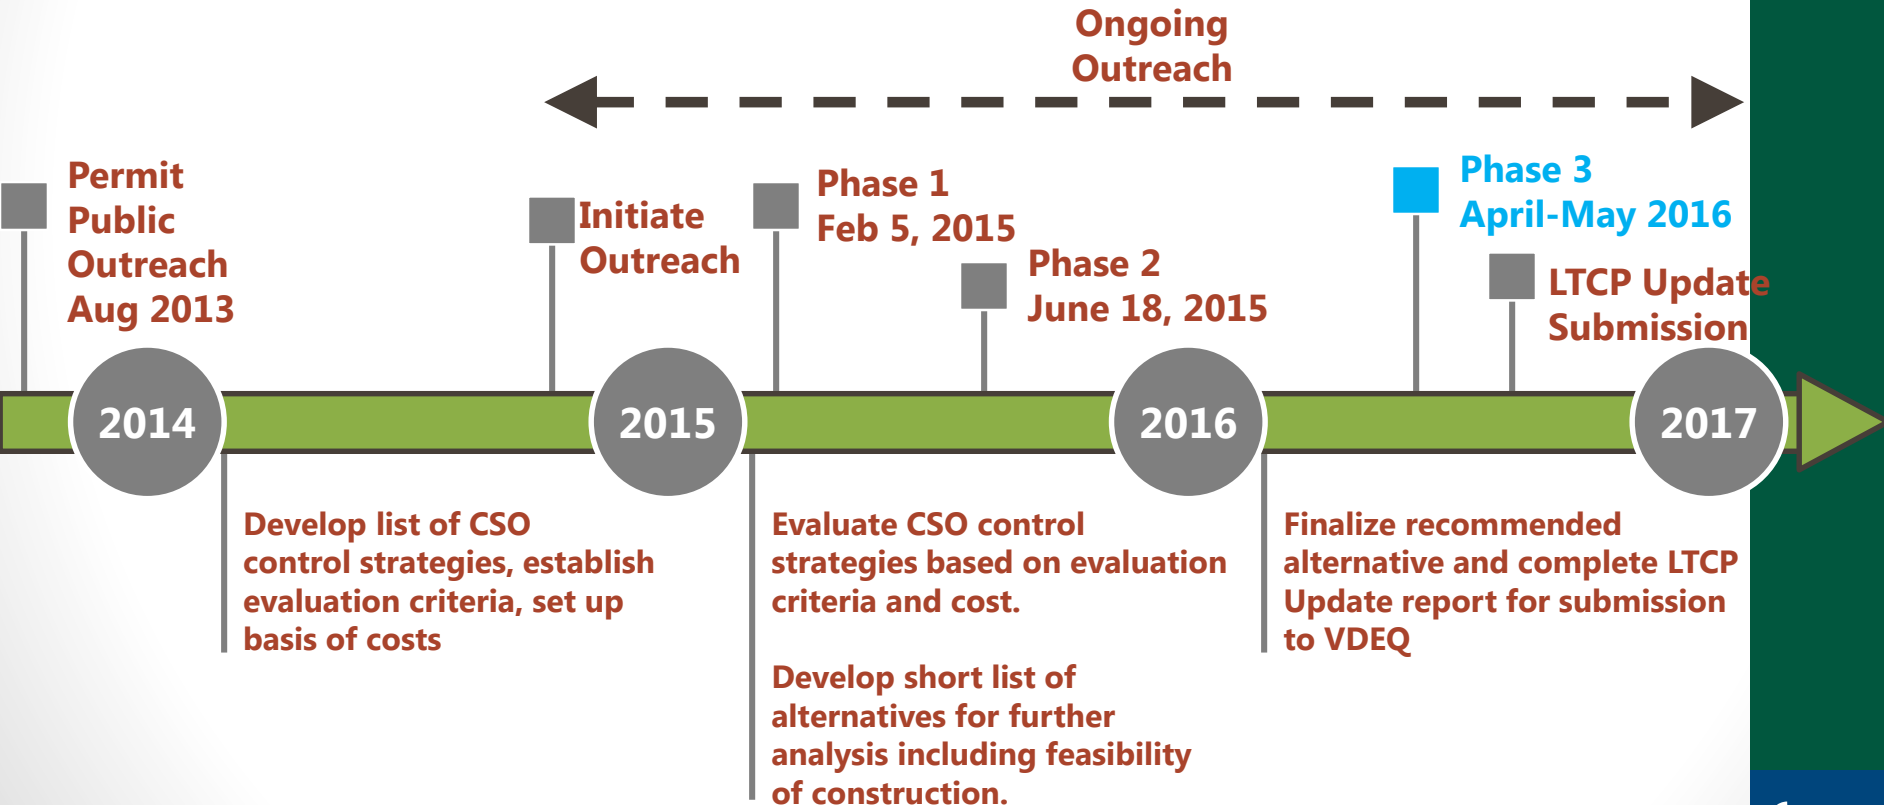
Ongoing Outreach

Permit Public Outreach Aug 2013

Initiate Outreach

Phase 1 Feb 5, 2015

Phase 2 June 18, 2015

Phase 3 April-May 2016

LTCP Update Submission

2014

2015

2016

2017

Develop list of CSO control strategies, establish evaluation criteria, set up basis of costs

Evaluate CSO control strategies based on evaluation criteria and cost.

Develop short list of alternatives for further analysis including feasibility of construction.

Finalize recommended alternative and complete LTCP Update report for submission to VDEQ